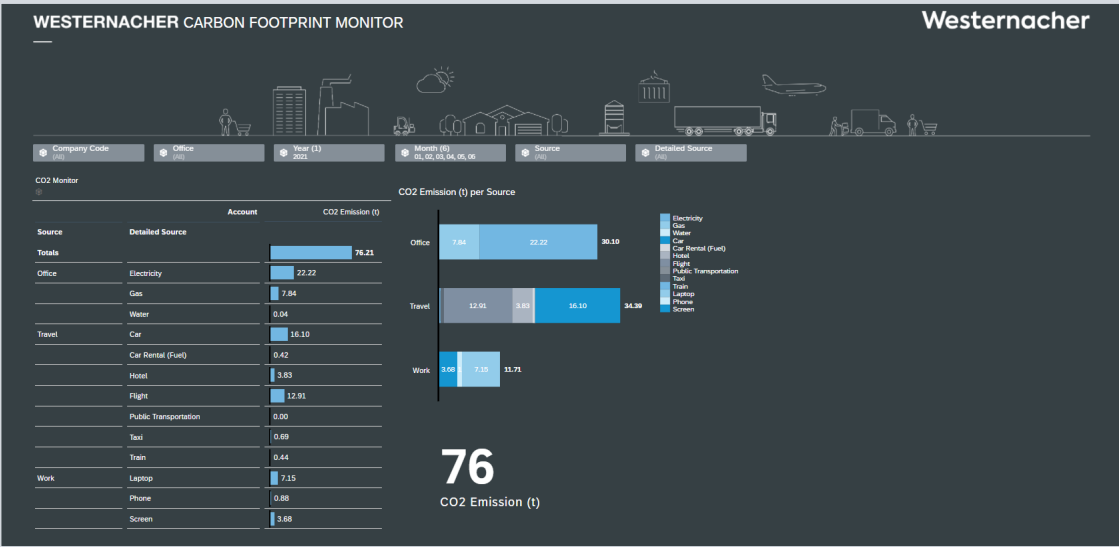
WESTERNACHER CARBON FOOTPRINT MONITOR

Westernacher

Company Code (All)
Office (All)
Year (1) 2021
Month (6) 01, 02, 03, 04, 05, 06
Source (All)
Detailed Source (All)

CO2 Monitor

| | | Account | CO2 Emission (t) |
|---|---|---|---|
| Source | Detailed Source | | |
| Totals | | | 76.21 |
| Office | Electricity | | 22.22 |
| | Gas | | 7.84 |
| | Water | | 0.04 |
| Travel | Car | | 16.10 |
| | Car Rental (Fuel) | | 0.42 |
| | Hotel | | 3.83 |
| | Flight | | 12.91 |
| | Public Transportation | | 0.00 |
| | Taxi | | 0.69 |
| | Train | | 0.44 |
| Work | Laptop | | 7.15 |
| | Phone | | 0.88 |
| | Screen | | 3.68 |

CO2 Emission (t) per Source

Office 7.84 22.22 30.10
Travel 12.91 3.83 16.10 34.39
Work 3.68 7.15 11.71

Electricity
Gas
Water
Car
Car Rental (Fuel)
Hotel
Flight
Public Transportation
Taxi
Train
Laptop
Phone
Screen

76
CO2 Emission (t)